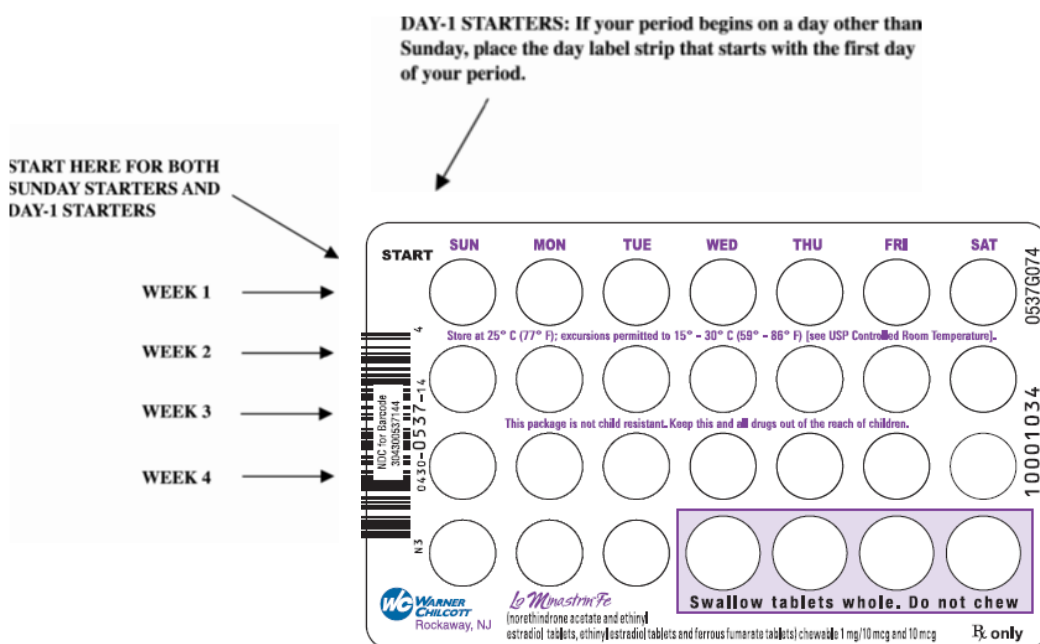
DAY-1 STARTERS: If your period begins on a day other than Sunday, place the day label strip that starts with the first day of your period.

START HERE FOR BOTH SUNDAY STARTERS AND DAY-1 STARTERS

WEEK 1

WEEK 2

WEEK 3

WEEK 4

START

| SUN | MON | TUE | WED | THU | FRI | SAT |
|---|---|---|---|---|---|---|

0537G074

Store at 25° C (77° F); excursions permitted to 15° – 30° C (59° – 86° F) [see USP Controlled Room Temperature].

4

0430-0537-14

NDC for Barcode 30430053714

This package is not child resistant. Keep this and all drugs out of the reach of children.

10001034

N3

Swallow tablets whole. Do not chew

WC WARNER CHILCOTT Rockaway, NJ

Lo Minastrin Fe

(norethindrone acetate and ethinyl estradiol tablets, ethinyl estradiol tablets and ferrous fumarate tablets) chewable 1 mg/10 mcg and 10 mcg

℞ only